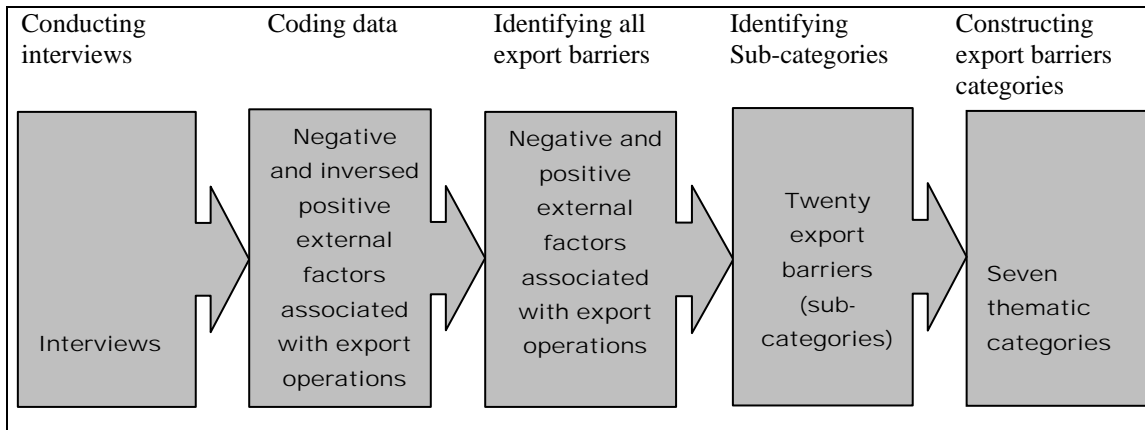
Conducting interviews

Coding data

Identifying all export barriers

Identifying Sub-categories

Constructing export barriers categories

Interviews

Negative and inversed positive external factors associated with export operations

Negative and positive external factors associated with export operations

Twenty export barriers (sub-categories)

Seven thematic categories